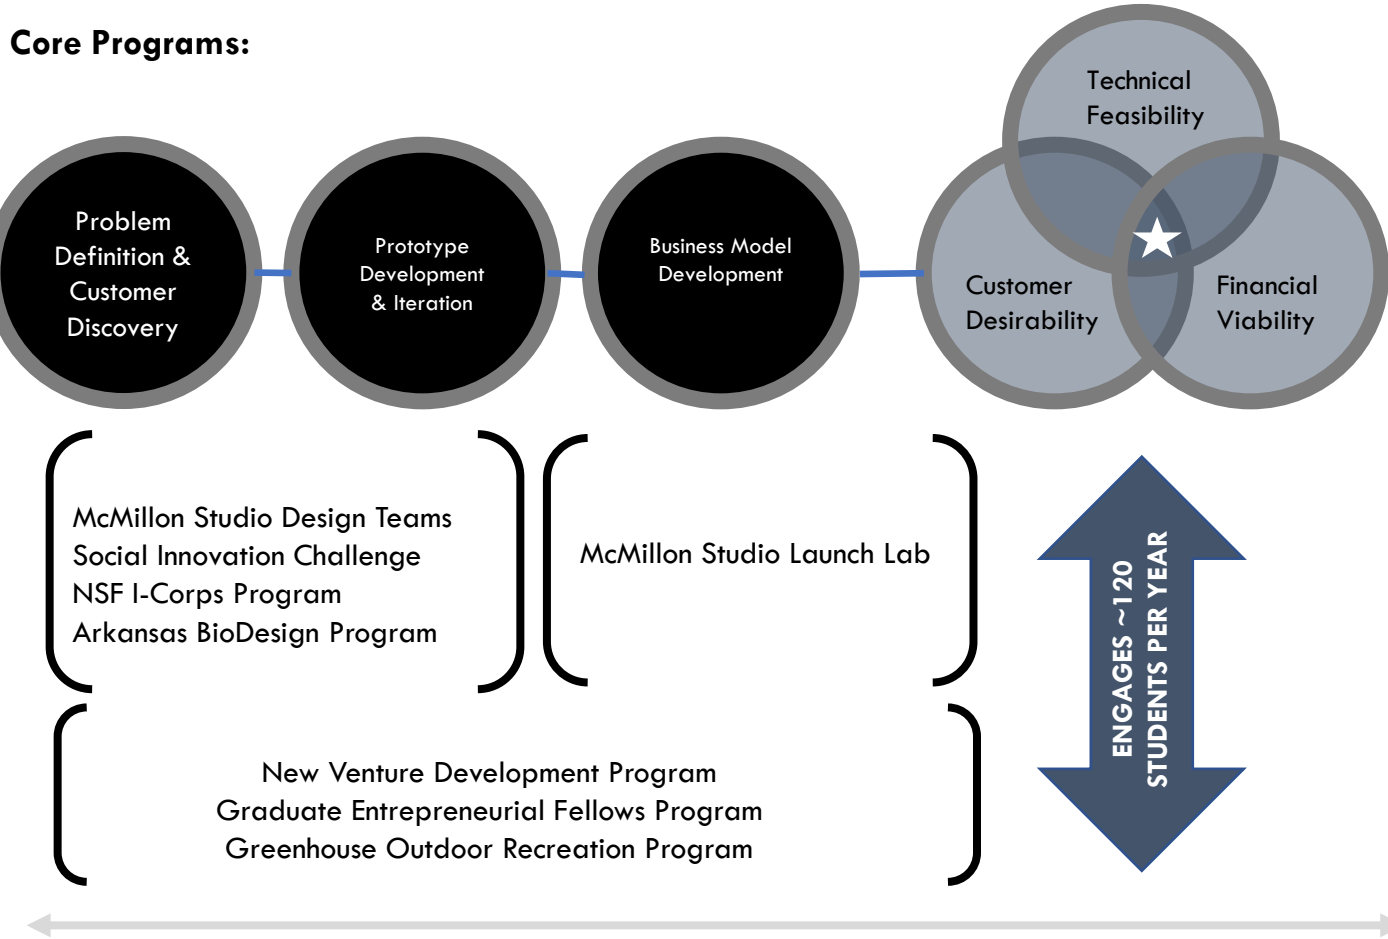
Core Programs:

Problem Definition & Customer Discovery

Prototype Development & Iteration

Business Model Development

Technical Feasibility

Customer Desirability

Financial Viability

McMillon Studio Design Teams
Social Innovation Challenge
NSF I-Corps Program
Arkansas BioDesign Program

McMillon Studio Launch Lab

ENGAGES ~120 STUDENTS PER YEAR

New Venture Development Program
Graduate Entrepreneurial Fellows Program
Greenhouse Outdoor Recreation Program